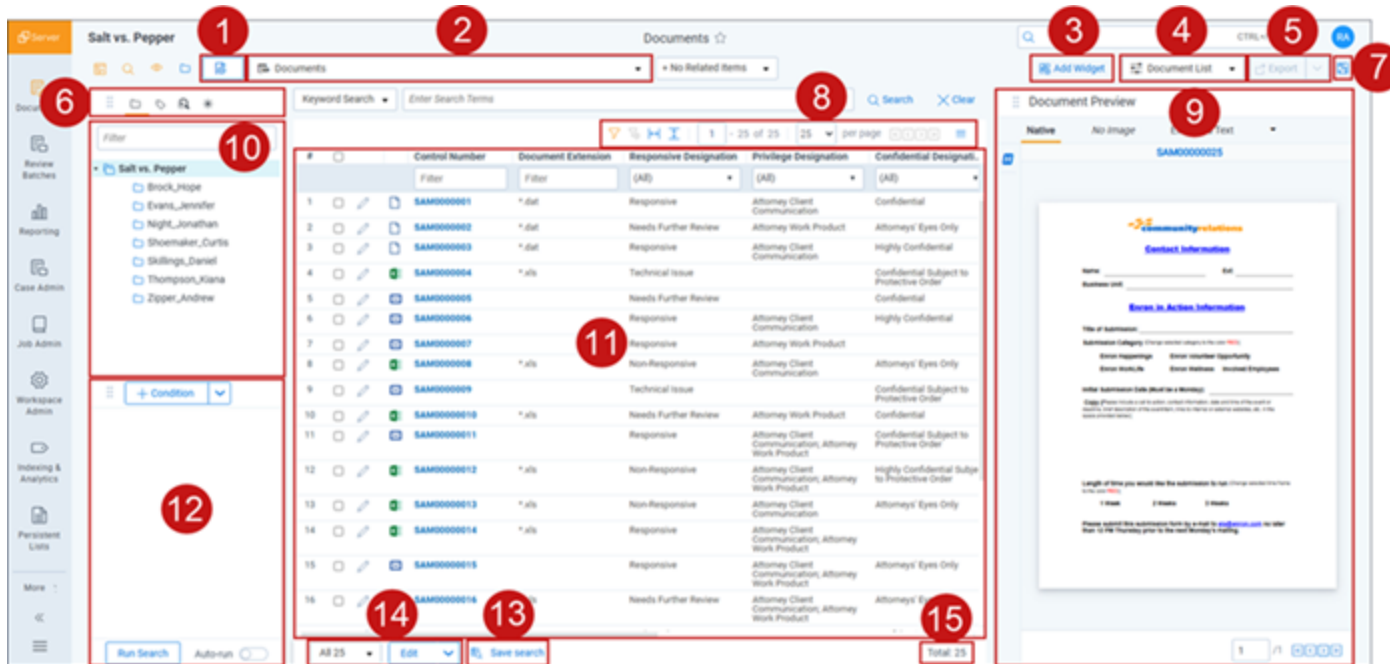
Server

Salt vs. Pepper

Documents ☆

CTRL+

RA

1 2 3 4 5 6 7 8 9 10 11 12 13 14 15

Documents

+ No Related Items

Add Widget

Document List

Export

Documents

Review Batches

Reporting

Case Admin

Job Admin

Workspace Admin

Indexing & Analytics

Persistent Lists

More

Keyword Search

Enter Search Terms

Search

Clear

Document Preview

Native

No Image

Extracted Text

SAM00000025

Filter

Salt vs. Pepper

Brock_Hope

Evans_Jennifer

Night_Jonathan

Shoemaker_Curtis

Skillings_Daniel

Thompson_Kiana

Zipper_Andrew

1 - 25 of 25

25

per page

| # | | | | Control Number | Document Extension | Responsive Designation | Privilege Designation | Confidential Designati... |
|---|---|---|---|---|---|---|---|---|
| | | | | Filter | Filter | (All) | (All) | (All) |
| 1 | | | | SAM0000001 | *.dat | Responsive | Attorney Client Communication | Confidential |
| 2 | | | | SAM0000002 | *.dat | Needs Further Review | Attorney Work Product | Attorneys' Eyes Only |
| 3 | | | | SAM0000003 | *.dat | Responsive | Attorney Client Communication | Highly Confidential |
| 4 | | | | SAM0000004 | *.xls | Technical Issue | | Confidential Subject to Protective Order |
| 5 | | | | SAM0000005 | | Needs Further Review | | Confidential |
| 6 | | | | SAM0000006 | | Responsive | Attorney Client Communication | Highly Confidential |
| 7 | | | | SAM0000007 | | Responsive | Attorney Work Product | |
| 8 | | | | SAM0000008 | *.xls | Non-Responsive | Attorney Client Communication | Attorneys' Eyes Only |
| 9 | | | | SAM0000009 | | Technical Issue | | Confidential Subject to Protective Order |
| 10 | | | | SAM0000010 | *.xls | Needs Further Review | Attorney Work Product | Confidential |
| 11 | | | | SAM0000011 | | Responsive | Attorney Client Communication; Attorney Work Product | Confidential Subject to Protective Order |
| 12 | | | | SAM0000012 | *.xls | Non-Responsive | Attorney Client Communication; Attorney Work Product | Highly Confidential Subje to Protective Order |
| 13 | | | | SAM0000013 | *.xls | Non-Responsive | Attorney Client Communication | Attorneys' Eyes Only |
| 14 | | | | SAM0000014 | *.xls | Responsive | Attorney Client Communication; Attorney Work Product | |
| 15 | | | | SAM0000015 | | Responsive | Attorney Client Communication; Attorney Work Product | Attorneys' Eyes Only |
| 16 | | | | SAM0000016 | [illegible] | Needs Further Review | Attorney Client Communication; Attorney Work Product | Attorneys' E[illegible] |

+ Condition

Run Search

Auto-run

All 25

Edit

Save search

Total: 25

community relations

Contact Information

Enron in Action Information

/1